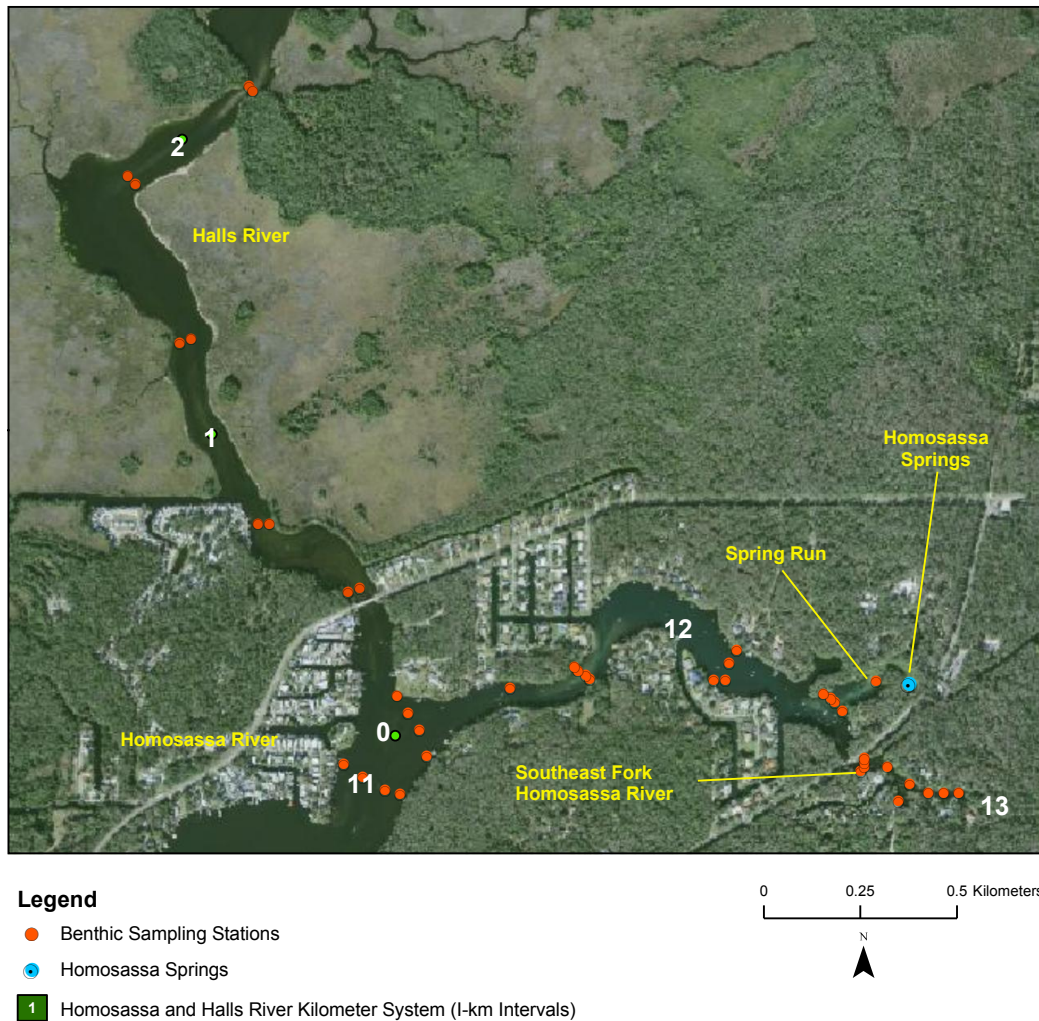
2

Halls River

1

Homosassa Springs

Spring Run

12

0

Homosassa River

11

Southeast Fork Homosassa River

13

Legend

Benthic Sampling Stations

Homosassa Springs

1 Homosassa and Halls River Kilometer System (I-km Intervals)

0 0.25 0.5 Kilometers

N